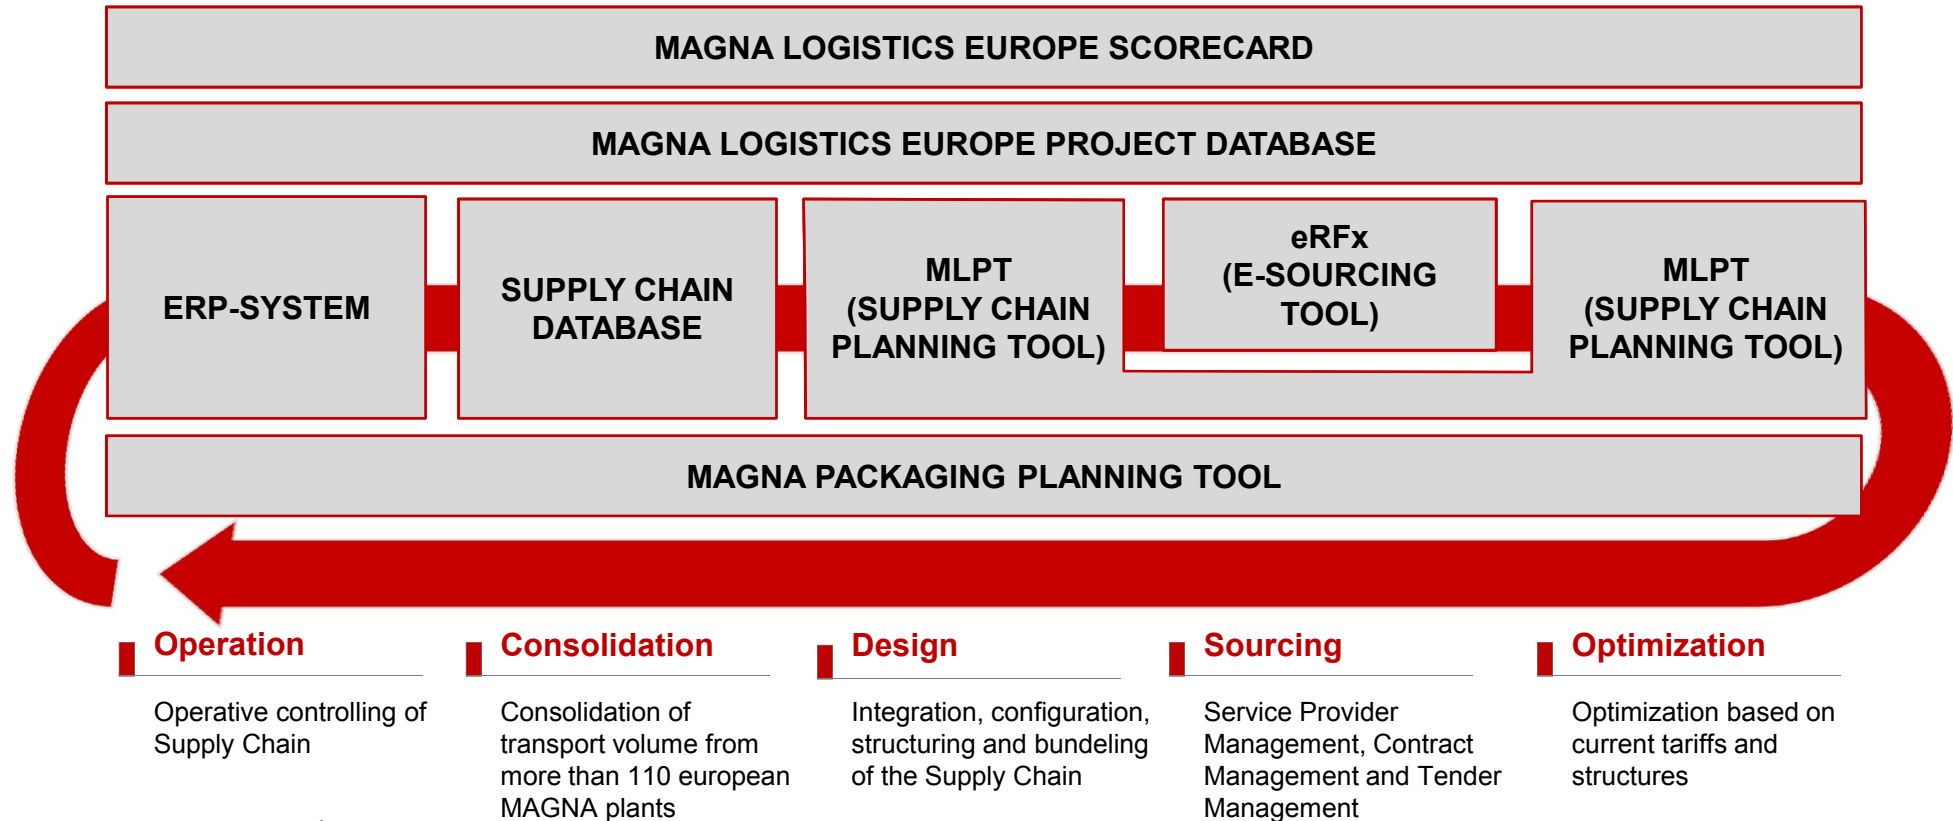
MAGNA LOGISTICS EUROPE SCORECARD

MAGNA LOGISTICS EUROPE PROJECT DATABASE

ERP-SYSTEM

SUPPLY CHAIN DATABASE

MLPT (SUPPLY CHAIN PLANNING TOOL)

eRFx (E-SOURCING TOOL)

MLPT (SUPPLY CHAIN PLANNING TOOL)

MAGNA PACKAGING PLANNING TOOL

Operation

Operative controlling of Supply Chain

Consolidation

Consolidation of transport volume from more than 110 european MAGNA plants

Design

Integration, configuration, structuring and bundeling of the Supply Chain

Sourcing

Service Provider Management, Contract Management and Tender Management

Optimization

Optimization based on current tariffs and structures